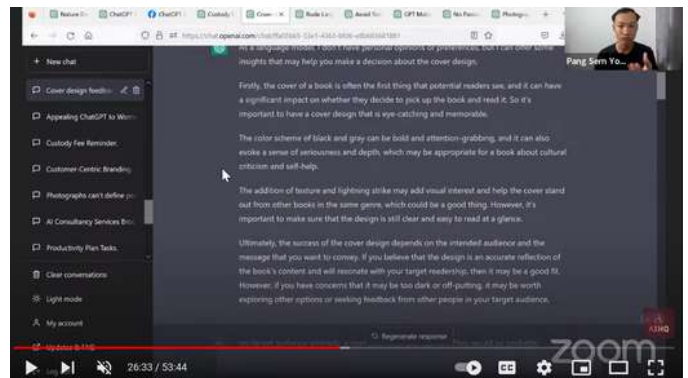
Nature Ev | ChatGPT | ChatGPT | Custody | Cover | Rude Lo | Avoid Tr | GPT Mak | No Parse | Photogr

https://chat.openai.com/chat/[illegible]

+ New chat

Cover design feedba

Appealing ChatGPT to Wom

Custody Fee Reminder.

Customer-Centric Branding

Photographs can't define p

AI Consultancy Services Bro

Productivity Plan Tasks.

Clear conversations

Light mode

My account

Updates & FAQ

As a language model, I don't have personal opinions or preferences, but I can offer some insights that may help you make a decision about the cover design.

Firstly, the cover of a book is often the first thing that potential readers see, and it can have a significant impact on whether they decide to pick up the book and read it. So it's important to have a cover design that is eye-catching and memorable.

The color scheme of black and gray can be bold and attention-grabbing, and it can also evoke a sense of seriousness and depth, which may be appropriate for a book about cultural criticism and self-help.

The addition of texture and lightning strike may add visual interest and help the cover stand out from other books in the same genre, which could be a good thing. However, it's important to make sure that the design is still clear and easy to read at a glance.

Ultimately, the success of the cover design depends on the intended audience and the message that you want to convey. If you believe that the design is an accurate reflection of the book's content and will resonate with your target readership, then it may be a good fit. However, if you have concerns that it may be too dark or off-putting, it may be worth exploring other options or seeking feedback from other people in your target audience.

Regenerate response

Pang Sem Yo...

26:33 / 53:44

zoom